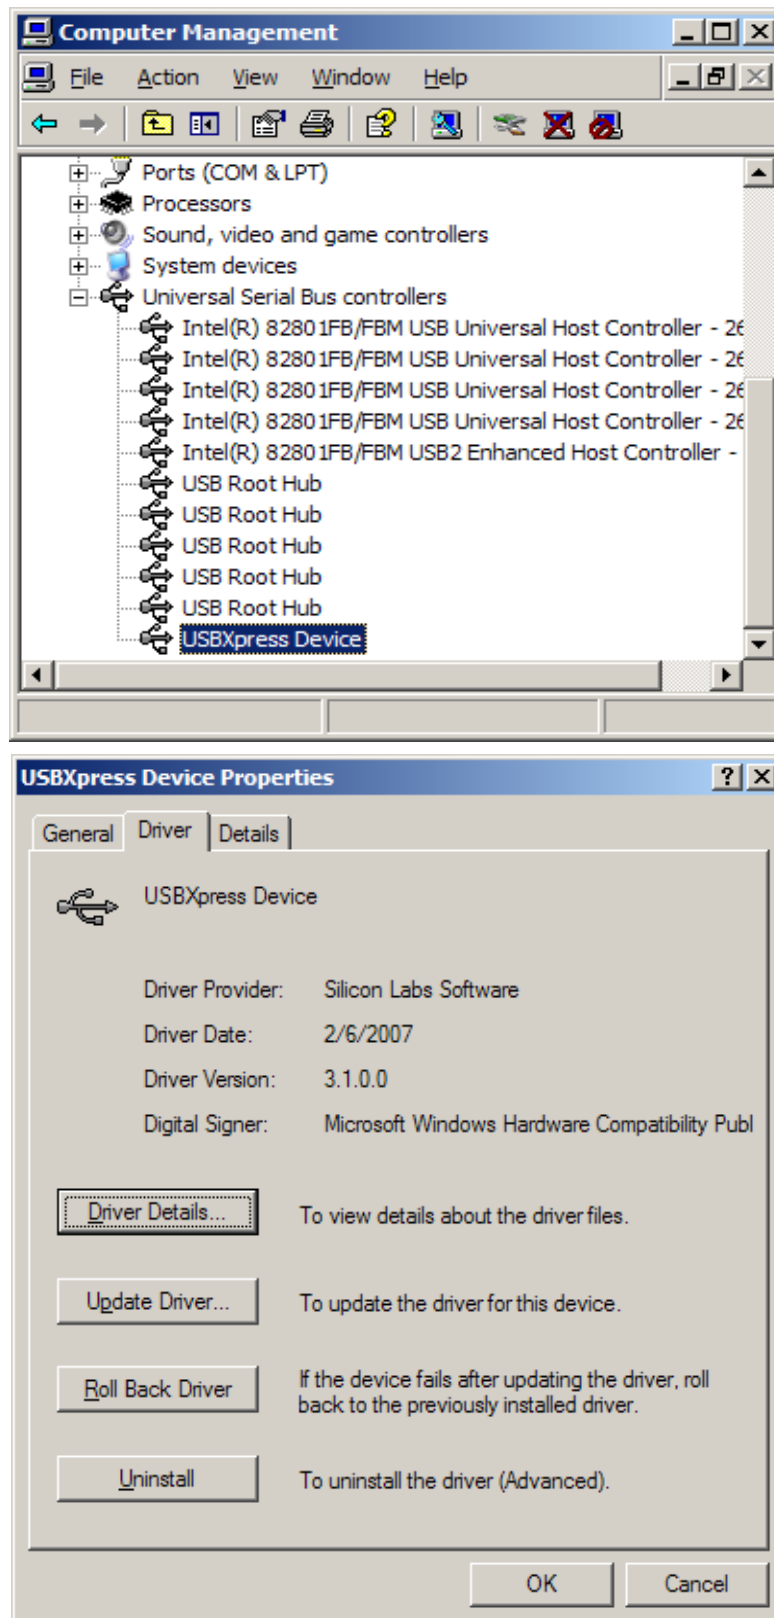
Computer Management

File Action View Window Help

Ports (COM & LPT)
Processors
Sound, video and game controllers
System devices
Universal Serial Bus controllers
Intel(R) 82801FB/FBM USB Universal Host Controller - 26
Intel(R) 82801FB/FBM USB Universal Host Controller - 26
Intel(R) 82801FB/FBM USB Universal Host Controller - 26
Intel(R) 82801FB/FBM USB Universal Host Controller - 26
Intel(R) 82801FB/FBM USB2 Enhanced Host Controller -
USB Root Hub
USB Root Hub
USB Root Hub
USB Root Hub
USB Root Hub
USBXpress Device

USBXpress Device Properties

General Driver Details

USBXpress Device

Driver Provider: Silicon Labs Software

Driver Date: 2/6/2007

Driver Version: 3.1.0.0

Digital Signer: Microsoft Windows Hardware Compatibility Publ

Driver Details... To view details about the driver files.

Update Driver... To update the driver for this device.

Roll Back Driver If the device fails after updating the driver, roll back to the previously installed driver.

Uninstall To uninstall the driver (Advanced).

OK Cancel